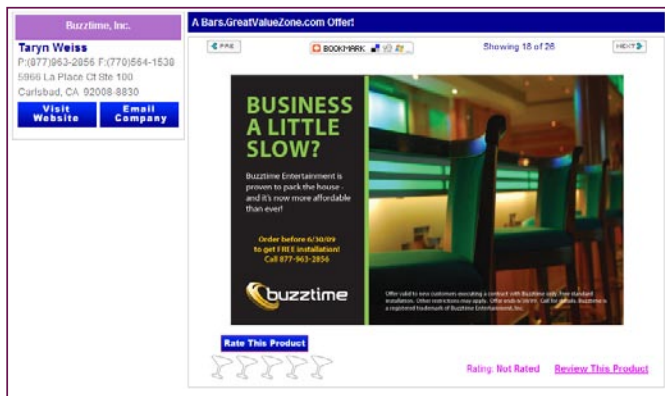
Buzztime, Inc.

Taryn Weiss
P:(877)963-2856 F:(770)564-1530
5966 La Place Ct Ste 100
Carlsbad, CA 92008-8830

Visit Website

Email Company

A Bars.GreatValueZone.com Offer!

PREV

BOOKMARK

Showing 18 of 26

NEXT

BUSINESS A LITTLE SLOW?

Buzztime Entertainment is proven to pack the house - and it's now more affordable than ever!

Order before 6/30/09 to get FREE installation! Call 877-963-2856

buzztime

Offer valid to new customers executing a contract with Buzztime only. Free standard installation. Other restrictions may apply. Offer ends 6/30/09. Call for details. Buzztime is a registered trademark of Buzztime Entertainment, Inc.

Rate This Product

Rating: Not Rated

Review This Product